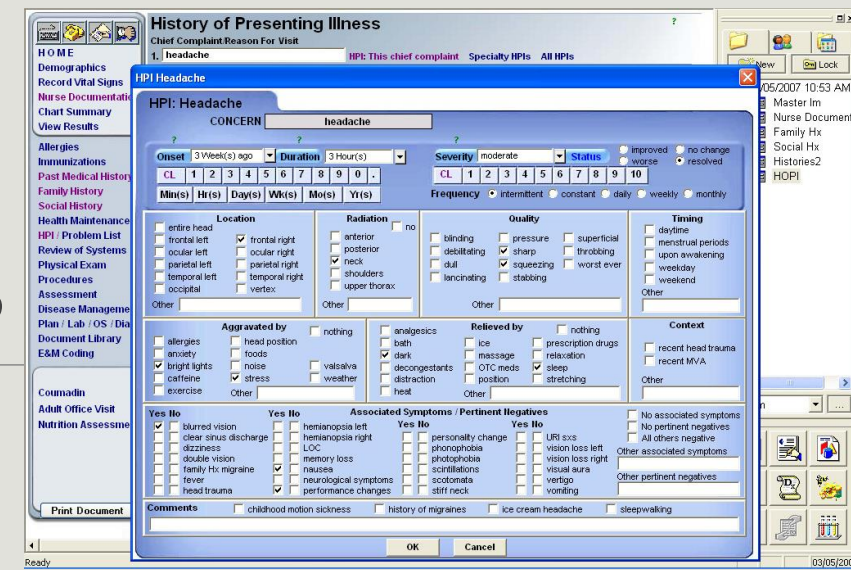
HOME
Demographics
Record Vital Signs
Nurse Documentati
Chart Summary
View Results
Allergies
Immunizations
Past Medical History
Family History
Social History
Health Maintenance
HPI / Problem List
Review of Systems
Physical Exam
Procedures
Assessment
Disease Manageme
Plan / Lab / OS / Dia
Document Library
E&M Coding
Coumadin
Adult Office Visit
Nutrition Assessme
Print Document

History of Presenting Illness
Chief Complaint/Reason For Visit
1. headache
HPI: This chief complaint Specialty HPIs All HPIs
?

New Lock
/05/2007 10:53 AM
Master Im
Nurse Document
Family Hx
Social Hx
Histories2
HOPI

HPI Headache
HPI: Headache
CONCERN headache
?
Onset 3 Week(s) ago Duration 3 Hour(s)
CL 1 2 3 4 5 6 7 8 9 0 .
Min(s) Hr(s) Day(s) Wk(s) Mo(s) Yr(s)
?
Severity moderate Status improved no change worse resolved
CL 1 2 3 4 5 6 7 8 9 10
Frequency intermittent constant daily weekly monthly

Location
entire head
frontal left frontal right
ocular left ocular right
parietal left parietal right
temporal left temporal right
occipital vertex
Other

Radiation
no
anterior
posterior
neck
shoulders
upper thorax
Other

Quality
blinding pressure superficial
debilitating sharp throbbing
dull squeezing worst ever
lancinating stabbing
Other

Timing
daytime
menstrual periods
upon awakening
weekday
weekend
Other

Aggravated by
nothing
allergies head position
anxiety foods
bright lights noise valsalva
caffeine stress weather
exercise
Other

Relieved by
nothing
analgesics
bath ice prescription drugs
dark massage relaxation
decongestants OTC meds sleep
distraction position stretching
heat
Other

Context
recent head trauma
recent MVA
Other

Yes No
blurred vision
clear sinus discharge
dizziness
double vision
family Hx migraine
fever
head trauma
Yes No
hemianopsia left
hemianopsia right
LOC
memory loss
nausea
neurological symptoms
performance changes
Associated Symptoms / Pertinent Negatives
Yes No
personality change
phonophobia
photophobia
scintillations
scotomata
stiff neck
Yes No
URI sxs
vision loss left
vision loss right
visual aura
vertigo
vomiting
No associated symptoms
No pertinent negatives
All others negative
Other associated symptoms
Other pertinent negatives

Comments
childhood motion sickness
history of migraines
ice cream headache
sleepwalking

OK Cancel

Ready
03/05/200